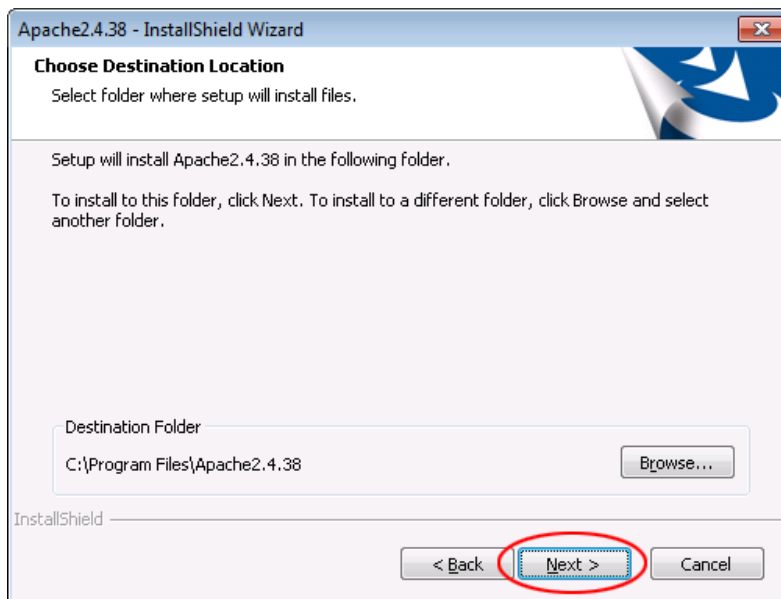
Apache2.4.38 - InstallShield Wizard

Choose Destination Location

Select folder where setup will install files.

Setup will install Apache2.4.38 in the following folder.

To install to this folder, click Next. To install to a different folder, click Browse and select another folder.

Destination Folder

C:\Program Files\Apache2.4.38

Browse...

InstallShield

< Back

Next >

Cancel